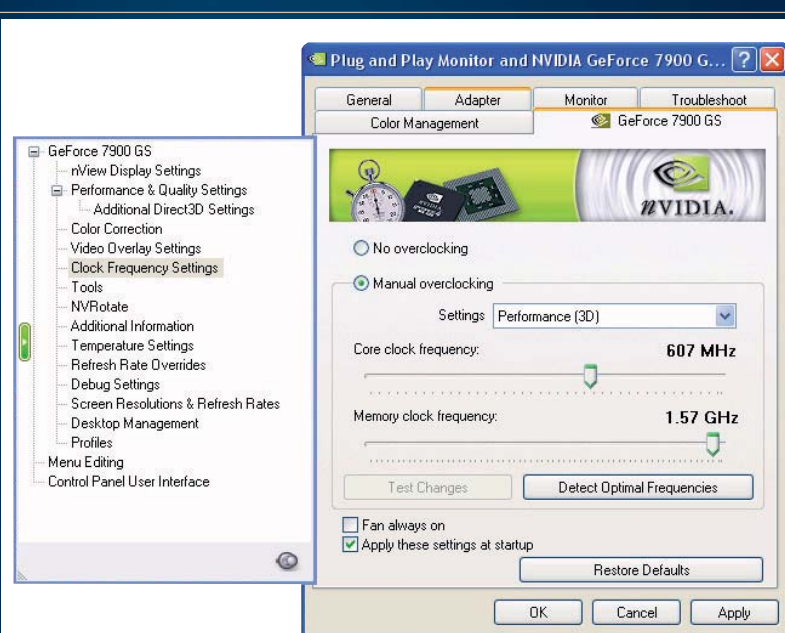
Plug and Play Monitor and NVIDIA GeForce 7900 G...

General
Adapter
Monitor
Troubleshoot
Color Management
GeForce 7900 GS

GeForce 7900 GS
nView Display Settings
Performance & Quality Settings
Additional Direct3D Settings
Color Correction
Video Overlay Settings
Clock Frequency Settings
Tools
NVRotate
Additional Information
Temperature Settings
Refresh Rate Overrides
Debug Settings
Screen Resolutions & Refresh Rates
Desktop Management
Profiles
Menu Editing
Control Panel User Interface

nVIDIA.

No overclocking
Manual overclocking
Settings Performance (3D)
Core clock frequency: 607 MHz
Memory clock frequency: 1.57 GHz
Test Changes
Detect Optimal Frequencies
Fan always on
Apply these settings at startup
Restore Defaults
OK
Cancel
Apply